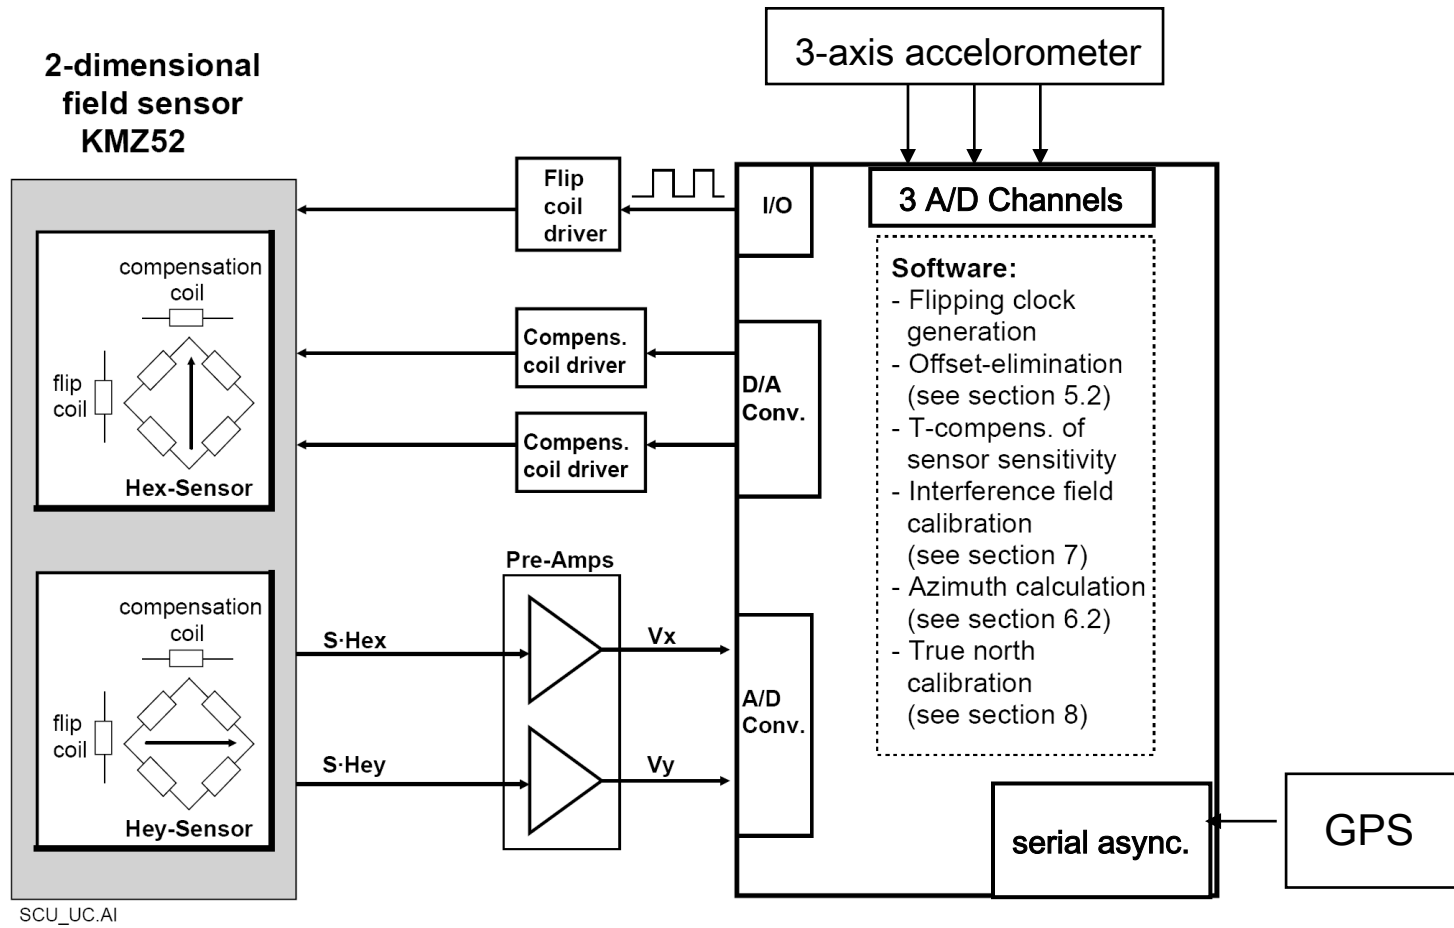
2-dimensional field sensor KMZ52

compensation coil

flip coil

Hex-Sensor

compensation coil

flip coil

Hey-Sensor

SCU_UC.AI

Flip coil driver

Compens. coil driver

Compens. coil driver

Pre-Amps

S·Hex

S·Hey

Vx

Vy

3-axis accelorometer

I/O

3 A/D Channels

D/A Conv.

A/D Conv.

Software:
- Flipping clock generation
- Offset-elimination (see section 5.2)
- T-compens. of sensor sensitivity
- Interference field calibration (see section 7)
- Azimuth calculation (see section 6.2)
- True north calibration (see section 8)

serial async.

GPS